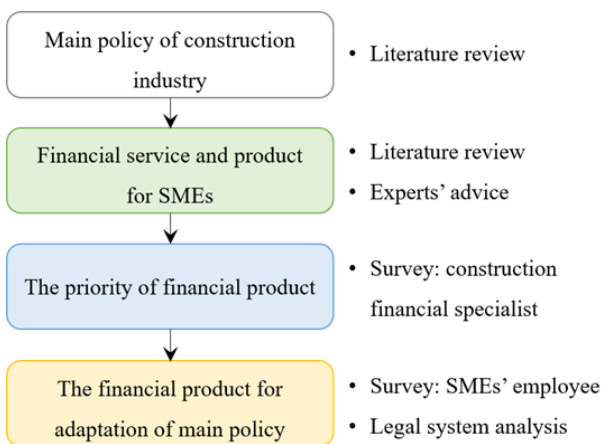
Main policy of construction industry

• Literature review

Financial service and product for SMEs

• Literature review
• Experts' advice

The priority of financial product

• Survey: construction financial specialist

The financial product for adaptation of main policy

• Survey: SMEs' employee
• Legal system analysis